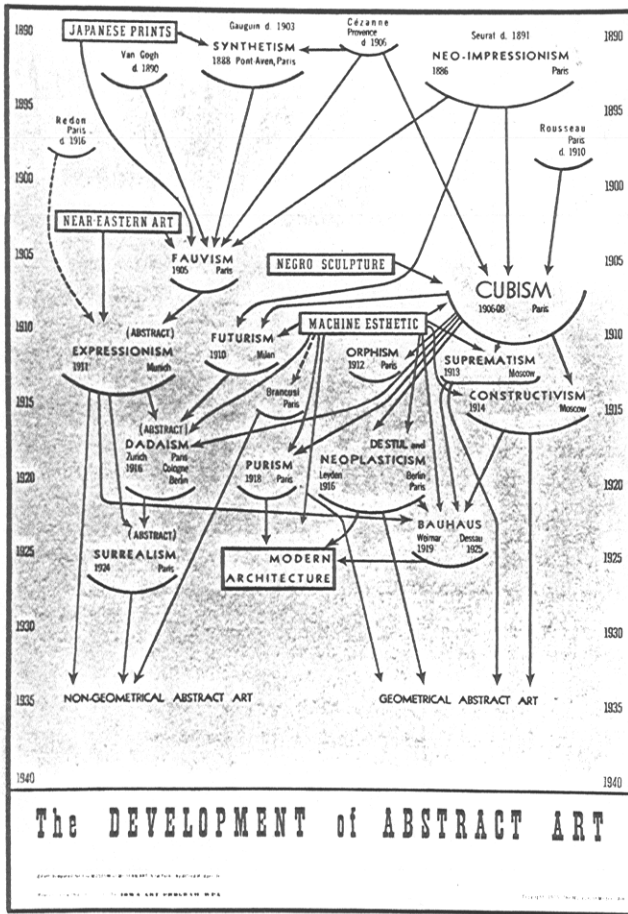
1890 1890

JAPANESE PRINTS

Gauguin d. 1903
SYNTHETISM
1888 Pont Aven, Paris

Van Gogh
d. 1890

Cézanne
Provence
d. 1906

Seurat d. 1891
NEO-IMPRESSIONISM
1886 Paris

1895 1895

Redon
Paris
d. 1916

Rousseau
Paris
d. 1910

1900 1900

NEAR-EASTERN ART

FAUVISM
1905 Paris

1905 1905

NEGRO SCULPTURE

CUBISM
1906-08 Paris

MACHINE ESTHETIC

1910 1910

(ABSTRACT)
EXPRESSIONISM
1911 Munich

FUTURISM
1910 Milan

ORPHISM
1912 Paris

SUPREMATISM
1913 Moscow

CONSTRUCTIVISM
1914 Moscow

1915 1915

Brancusi
Paris

(ABSTRACT)
DADAISM
Zurich Paris
1916 Cologne
Berlin

DESTIJL and
NEOPLASTICISM
Leyden Berlin
1916 Paris

PURISM
1918 Paris

1920 1920

BAUHAUS
Weimar Dessau
1919 1925

(ABSTRACT)
SURREALISM
1924 Paris

1925 1925

MODERN
ARCHITECTURE

1930 1930

1935 1935

NON-GEOMETRICAL ABSTRACT ART

GEOMETRICAL ABSTRACT ART

1940 1940

The DEVELOPMENT of ABSTRACT ART

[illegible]
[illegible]
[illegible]